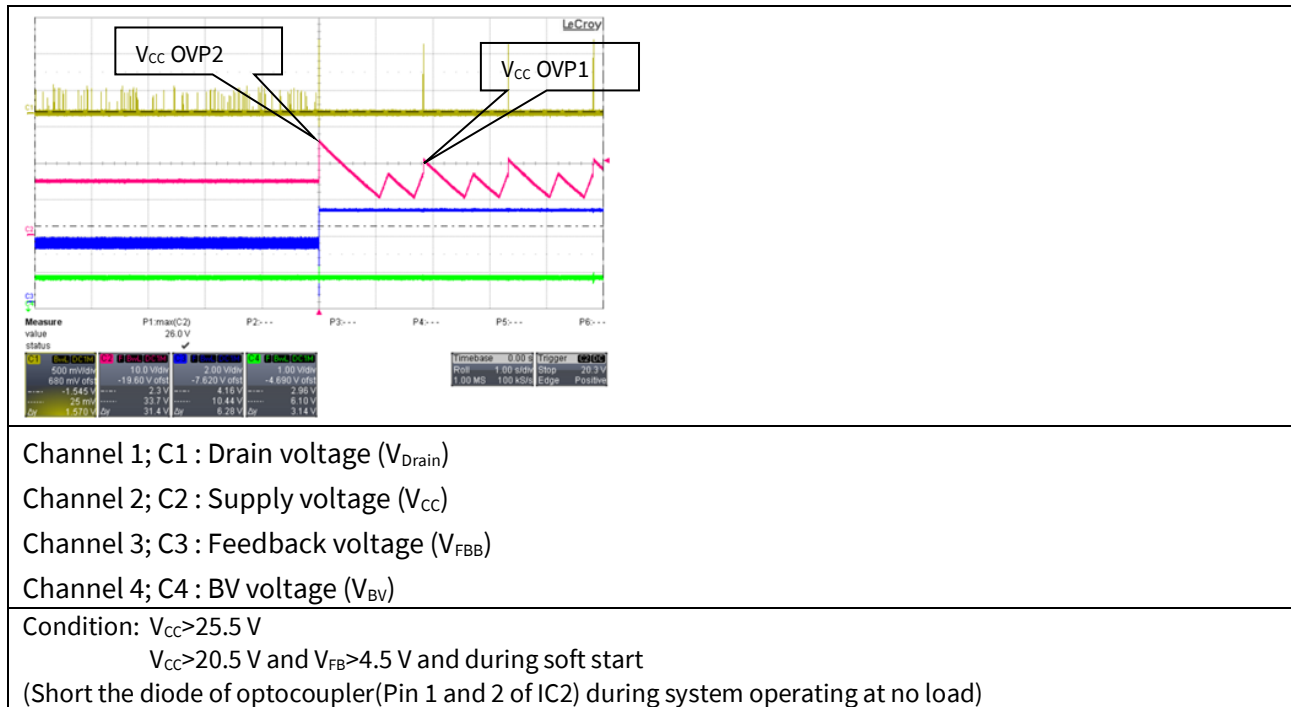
LeCroy

$V_{CC}$ OVP2

$V_{CC}$ OVP1

Measure
value
status

P1:max(C2)
26.0 V
✔

P2:- - -
P3:- - -
P4:- - -
P5:- - -
P6:- - -

C1 BwL DC1M
500 mV/div
680 mV ofst
-1.545 V
25 mV
Δy 1.570 V

C2 F BwL DC1M
10.0 V/div
-19.60 V ofst
2.3 V
33.7 V
Δy 31.4 V

C3 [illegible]
2.00 V/div
-7.620 V ofst
4.16 V
10.44 V
Δy 6.28 V

C4 F BwL DC1M
1.00 V/div
-4.690 V ofst
2.96 V
6.10 V
Δy 3.14 V

Timebase 0.00 s
Roll 1.00 s/div
1.00 MS 100 kS/s

Trigger C2 DC
Stop 20.3 V
Edge Positive

Channel 1; C1 : Drain voltage ($V_{Drain}$)

Channel 2; C2 : Supply voltage ($V_{CC}$)

Channel 3; C3 : Feedback voltage ($V_{FBB}$)

Channel 4; C4 : BV voltage ($V_{BV}$)

Condition: $V_{CC}$>25.5 V
$V_{CC}$>20.5 V and $V_{FB}$>4.5 V and during soft start
(Short the diode of optocoupler(Pin 1 and 2 of IC2) during system operating at no load)